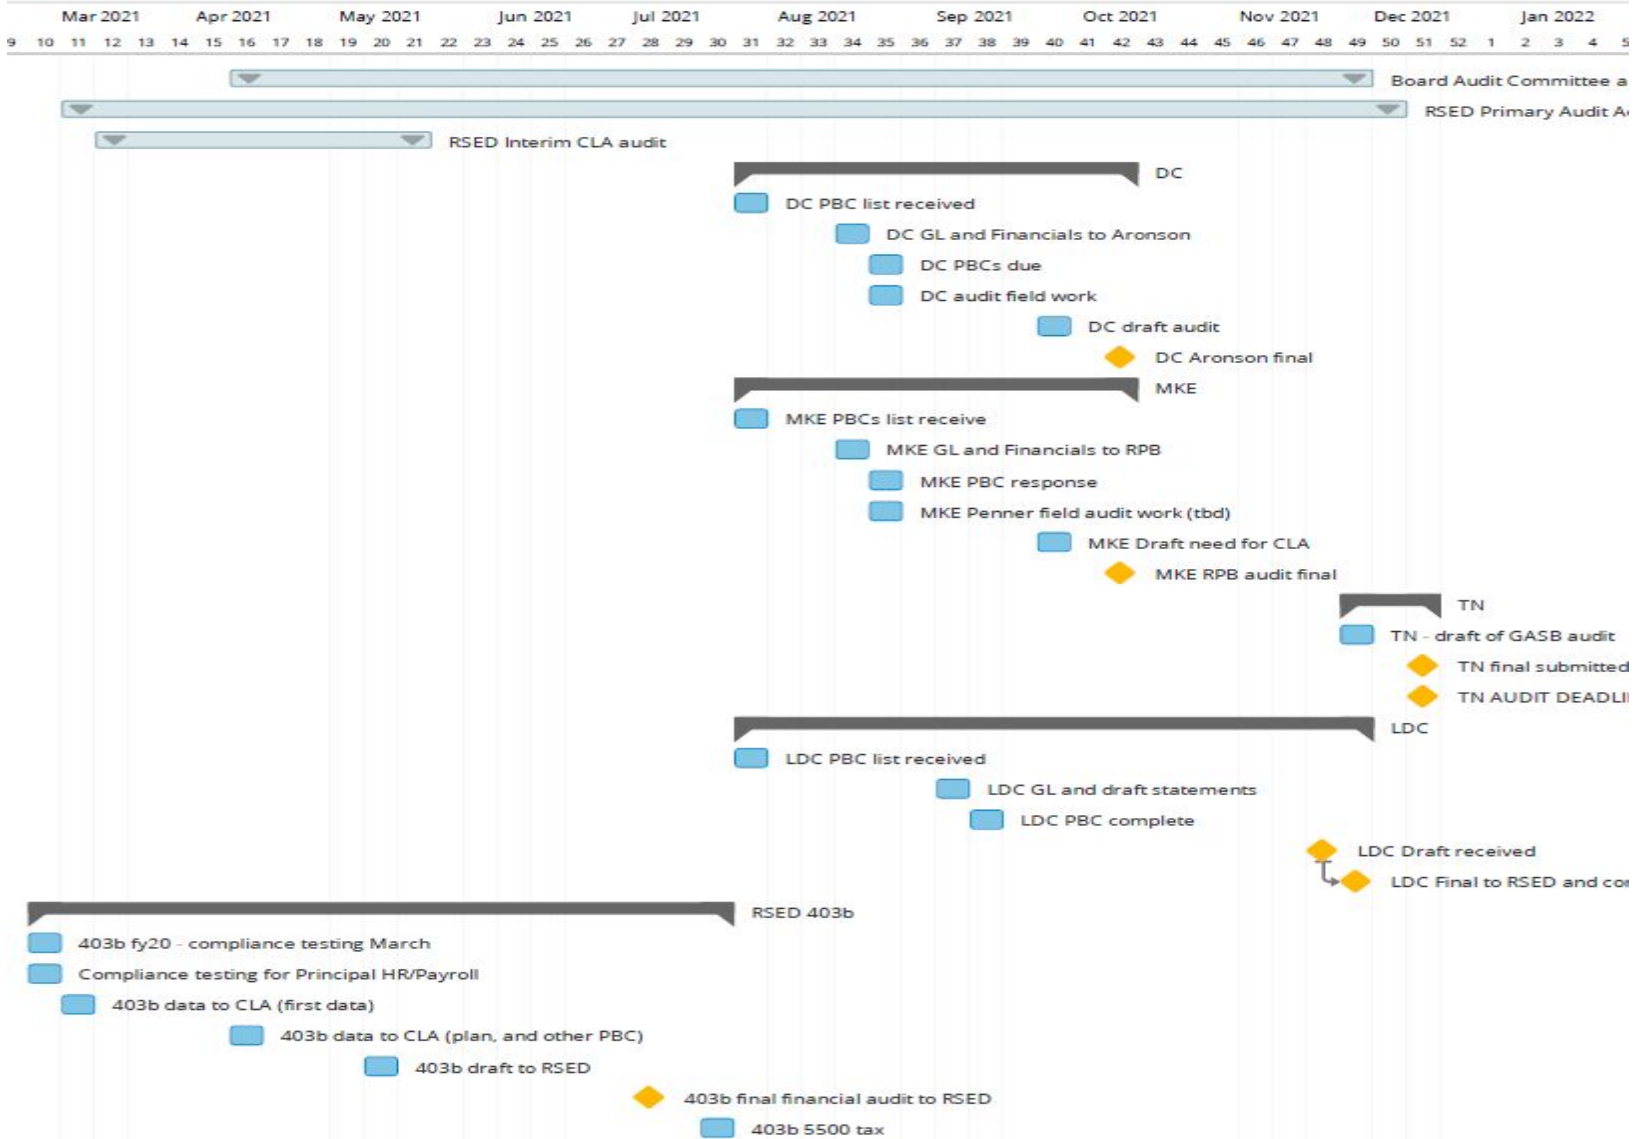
Mar 2021 Apr 2021 May 2021 Jun 2021 Jul 2021 Aug 2021 Sep 2021 Oct 2021 Nov 2021 Dec 2021 Jan 2022

9 10 11 12 13 14 15 16 17 18 19 20 21 22 23 24 25 26 27 28 29 30 31 32 33 34 35 36 37 38 39 40 41 42 43 44 45 46 47 48 49 50 51 52 1 2 3 4 5

Board Audit Committee a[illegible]

RSED Primary Audit A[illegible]

RSED Interim CLA audit

DC

DC PBC list received

DC GL and Financials to Aronson

DC PBCs due

DC audit field work

DC draft audit

DC Aronson final

MKE

MKE PBCs list receive

MKE GL and Financials to RPB

MKE PBC response

MKE Penner field audit work (tbd)

MKE Draft need for CLA

MKE RPB audit final

TN

TN - draft of GASB audit

TN final submitted

TN AUDIT DEADLI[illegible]

LDC

LDC PBC list received

LDC GL and draft statements

LDC PBC complete

LDC Draft received

LDC Final to RSED and co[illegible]

RSED 403b

403b fy20 - compliance testing March

Compliance testing for Principal HR/Payroll

403b data to CLA (first data)

403b data to CLA (plan, and other PBC)

403b draft to RSED

403b final financial audit to RSED

403b 5500 tax